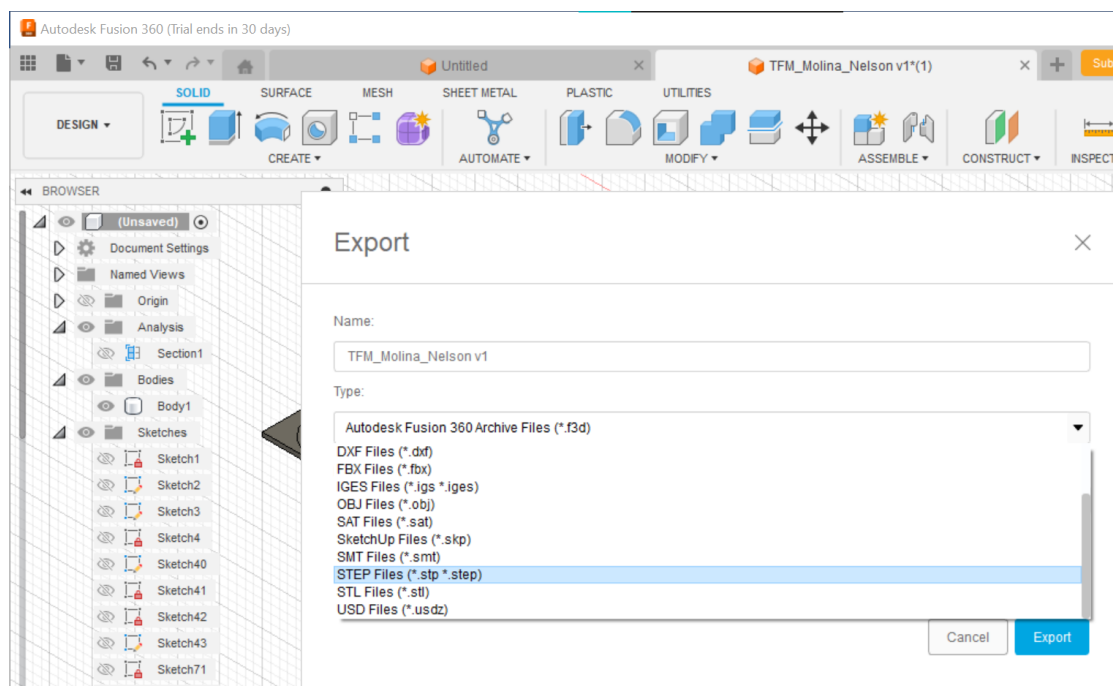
Autodesk Fusion 360 (Trial ends in 30 days)

Untitled

TFM_Molina_Nelson v1*(1)

Sub

DESIGN ▾

SOLID
SURFACE
MESH
SHEET METAL
PLASTIC
UTILITIES

CREATE ▾
AUTOMATE ▾
MODIFY ▾
ASSEMBLE ▾
CONSTRUCT ▾
INSPECT

BROWSER

(Unsaved)
Document Settings
Named Views
Origin
Analysis
Section1
Bodies
Body1
Sketches
Sketch1
Sketch2
Sketch3
Sketch4
Sketch40
Sketch41
Sketch42
Sketch43
Sketch71

Export

Name:

TFM_Molina_Nelson v1

Type:

Autodesk Fusion 360 Archive Files (*.f3d)

DXF Files (*.dxf)
FBX Files (*.fbx)
IGES Files (*.igs *.iges)
OBJ Files (*.obj)
SAT Files (*.sat)
SketchUp Files (*.skp)
SMT Files (*.smt)
STEP Files (*.stp *.step)
STL Files (*.stl)
USD Files (*.usdz)

Cancel
Export